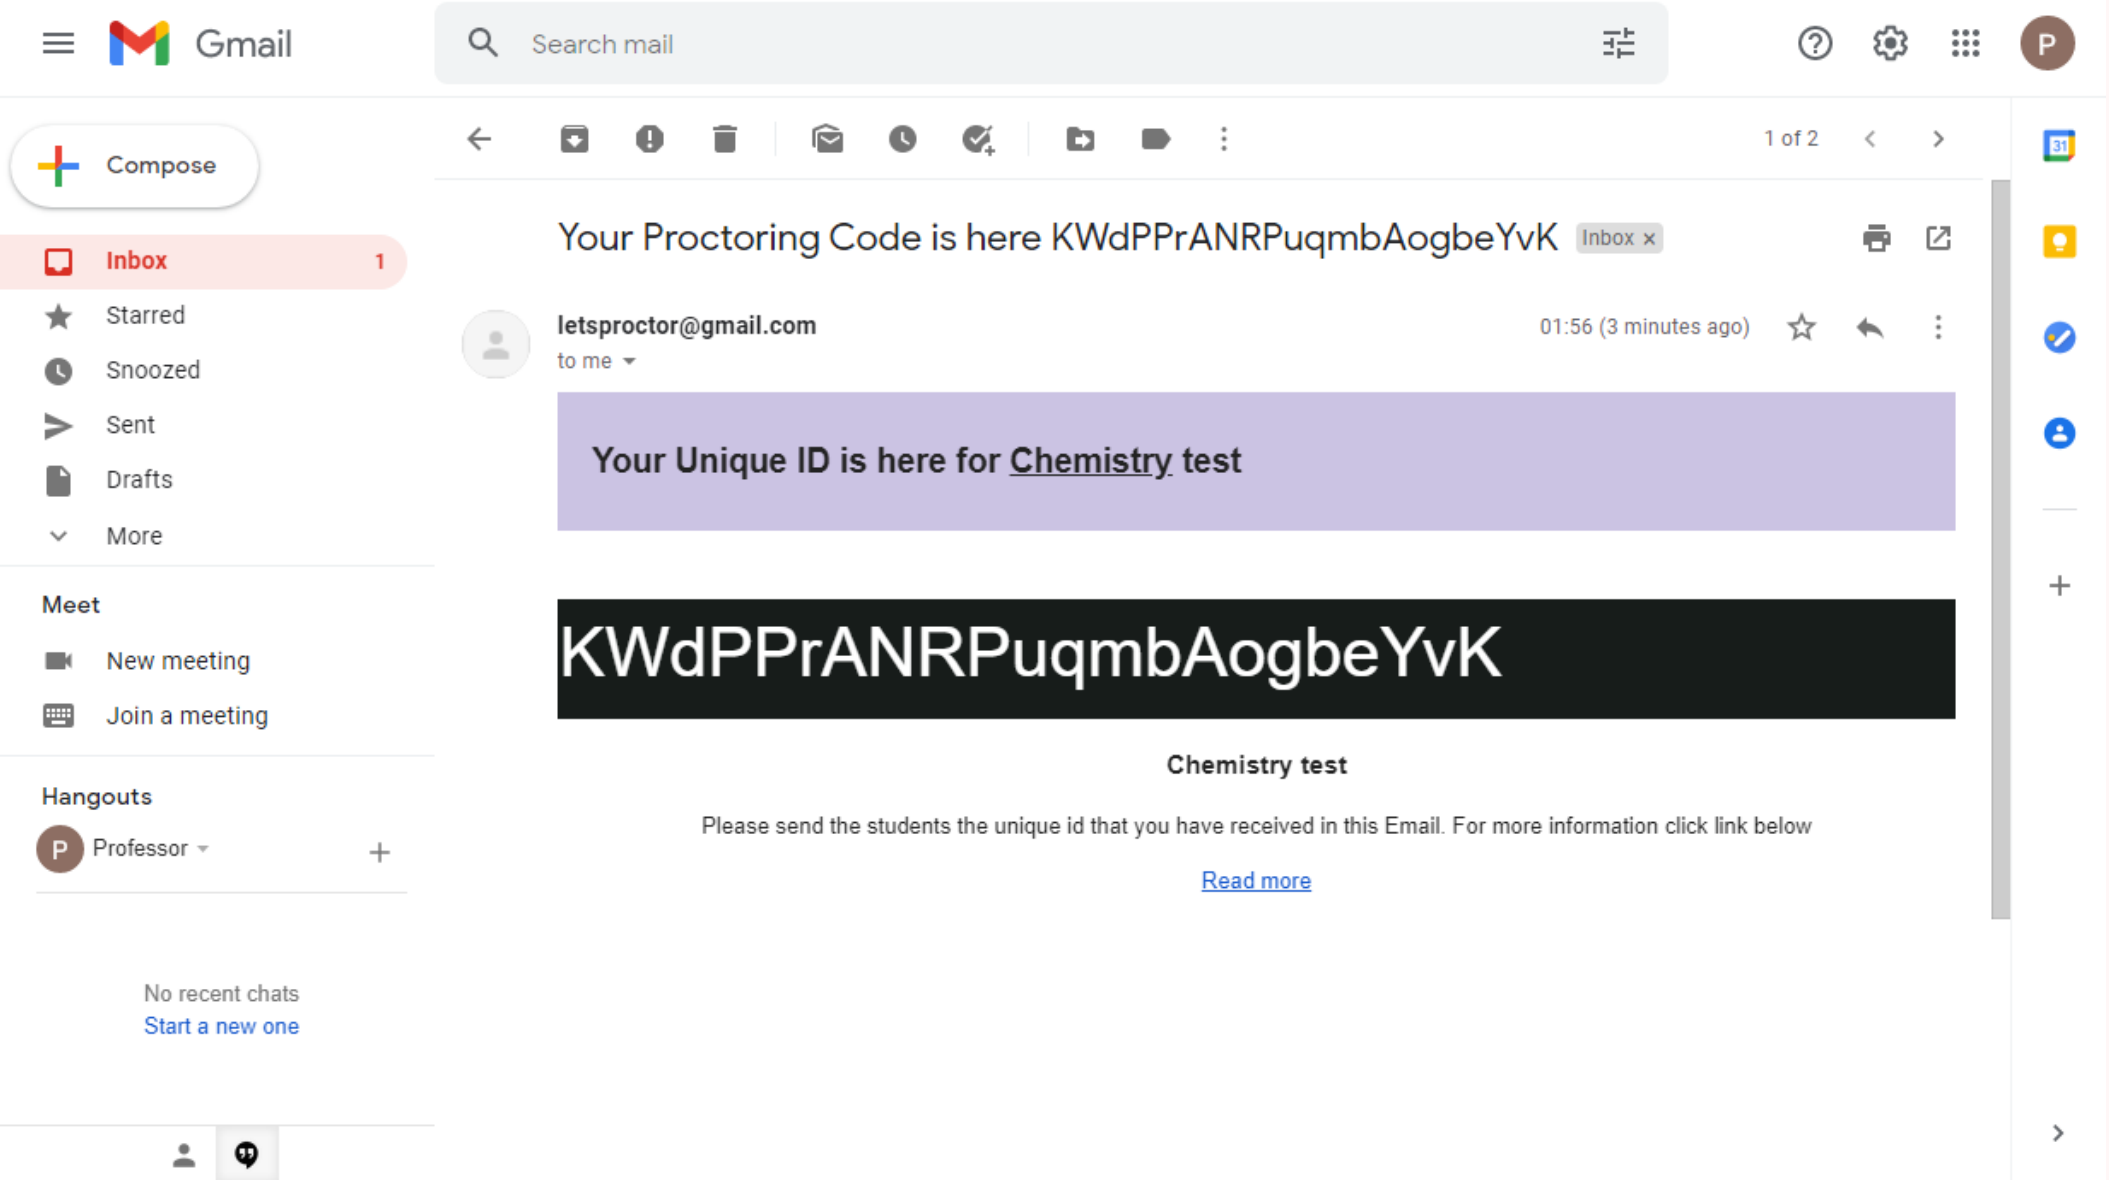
Gmail

Search mail

P

Compose

Inbox 1

Starred

Snoozed

Sent

Drafts

More

Meet

New meeting

Join a meeting

Hangouts

P Professor

No recent chats

Start a new one

1 of 2

Your Proctoring Code is here KWdPPrANRPuqmbAogbeYvK Inbox ×

letsproctor@gmail.com

to me

01:56 (3 minutes ago)

Your Unique ID is here for Chemistry test

KWdPPrANRPuqmbAogbeYvK

Chemistry test

Please send the students the unique id that you have received in this Email. For more information click link below

Read more

31